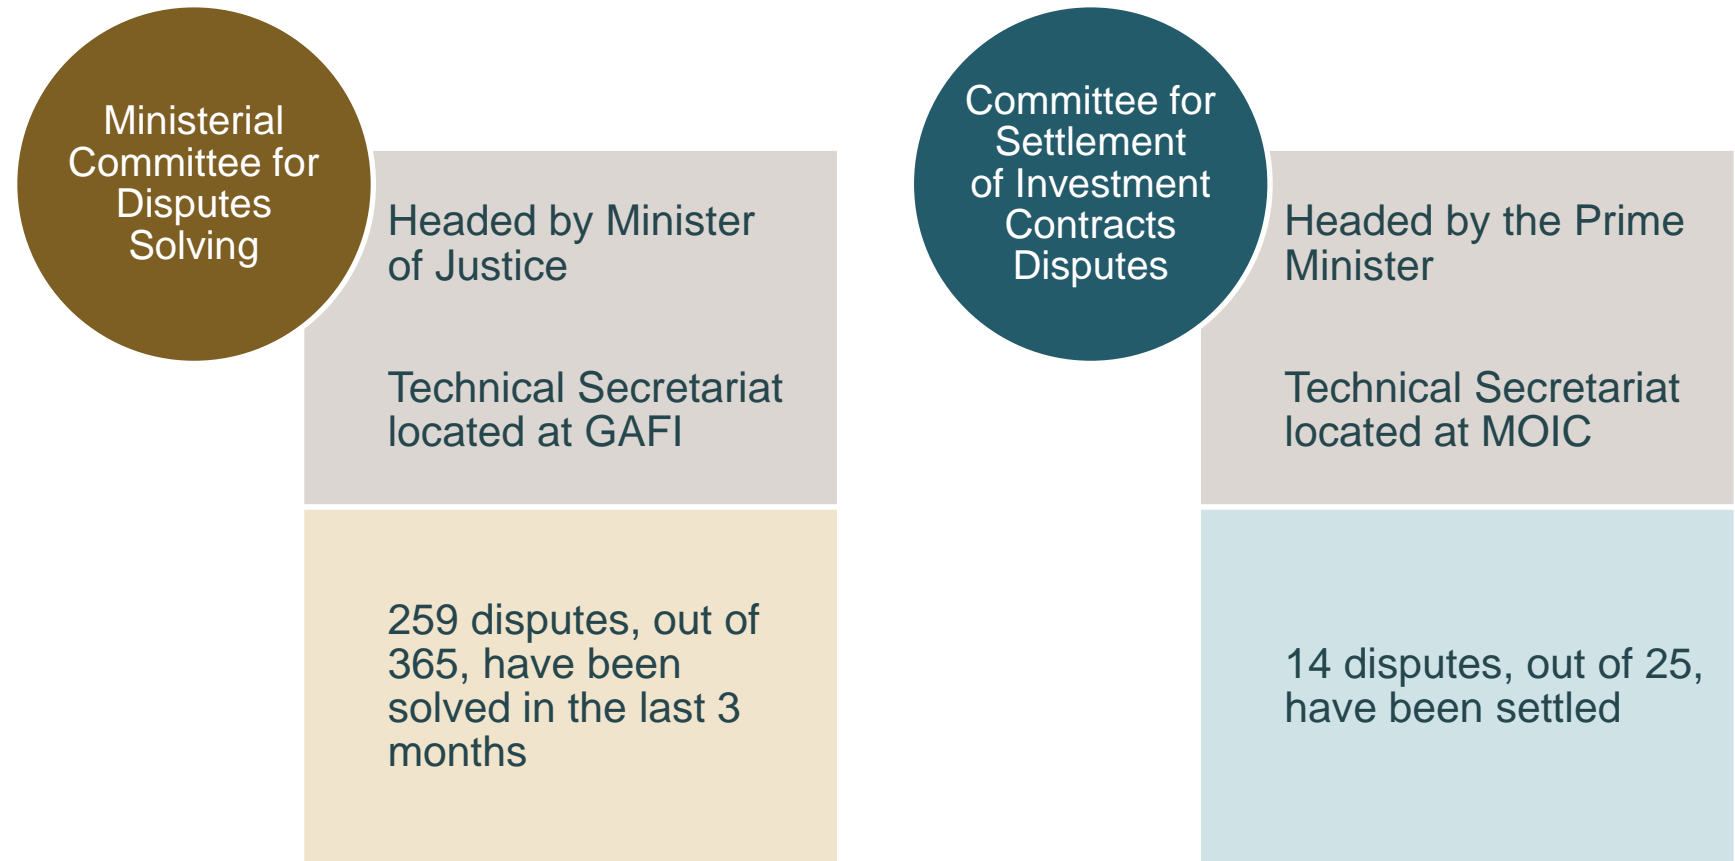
Ministerial Committee for Disputes Solving

Headed by Minister of Justice

Technical Secretariat located at GAFI

259 disputes, out of 365, have been solved in the last 3 months

Committee for Settlement of Investment Contracts Disputes

Headed by the Prime Minister

Technical Secretariat located at MOIC

14 disputes, out of 25, have been settled